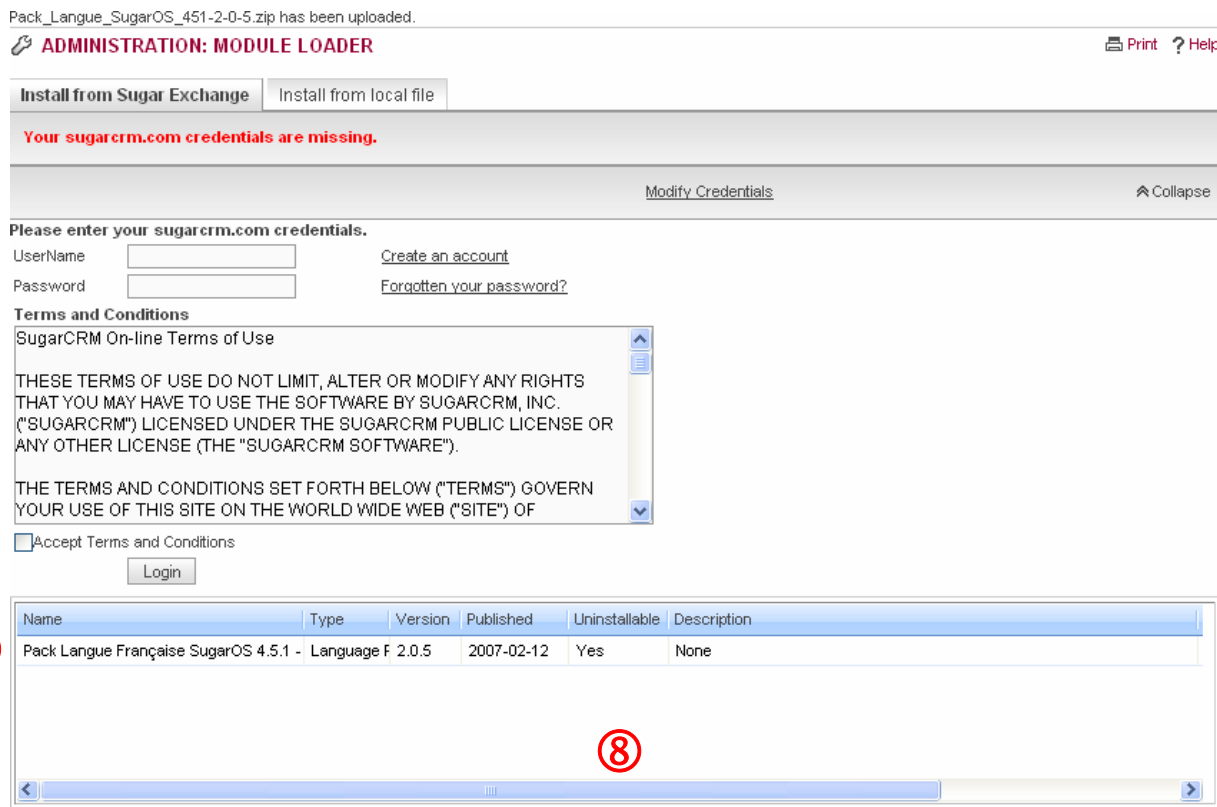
Pack_Langue_SugarOS_451-2-0-5.zip has been uploaded.

ADMINISTRATION: MODULE LOADER

Print ? Help

Install from Sugar Exchange | Install from local file

Your sugarcrm.com credentials are missing.

Modify Credentials

Collapse

Please enter your sugarcrm.com credentials.

UserName

Password

Create an account

Forgotten your password?

Terms and Conditions

SugarCRM On-line Terms of Use

THESE TERMS OF USE DO NOT LIMIT, ALTER OR MODIFY ANY RIGHTS THAT YOU MAY HAVE TO USE THE SOFTWARE BY SUGARCRM, INC. ("SUGARCRM") LICENSED UNDER THE SUGARCRM PUBLIC LICENSE OR ANY OTHER LICENSE (THE "SUGARCRM SOFTWARE").

THE TERMS AND CONDITIONS SET FORTH BELOW ("TERMS") GOVERN YOUR USE OF THIS SITE ON THE WORLD WIDE WEB ("SITE") OF

Accept Terms and Conditions

Login

| Name | Type | Version | Published | Uninstallable | Description |
|---|---|---|---|---|---|
| Pack Langue Française SugarOS 4.5.1 - | Language F | 2.0.5 | 2007-02-12 | Yes | None |

⑧